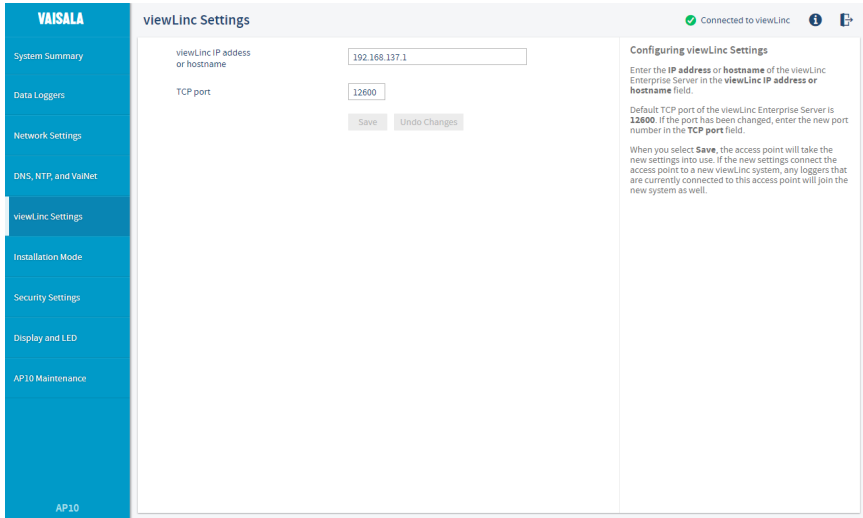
VAISALA

System Summary

Data Loggers

Network Settings

DNS, NTP, and VaiNet

viewLinc Settings

Installation Mode

Security Settings

Display and LED

AP10 Maintenance

AP10

viewLinc Settings

Connected to viewLinc

viewLinc IP addess or hostname

192.168.137.1

TCP port

12600

Save

Undo Changes

Configuring viewLinc Settings

Enter the **IP address** or **hostname** of the viewLinc Enterprise Server in the **viewLinc IP address or hostname** field.

Default TCP port of the viewLinc Enterprise Server is **12600**. If the port has been changed, enter the new port number in the **TCP port** field.

When you select **Save**, the access point will take the new settings into use. If the new settings connect the access point to a new viewLinc system, any loggers that are currently connected to this access point will join the new system as well.